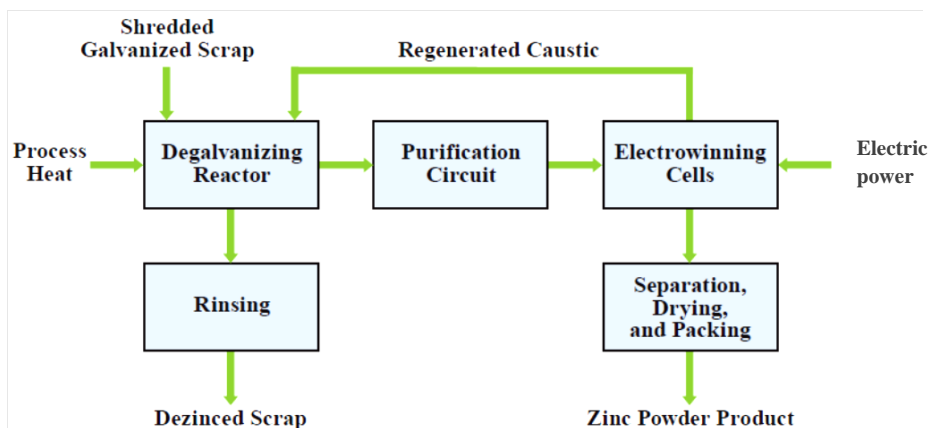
Shredded Galvanized Scrap

Regenerated Caustic

Process Heat

Degalvanizing Reactor

Purification Circuit

Electrowinning Cells

Electric power

Rinsing

Separation, Drying, and Packing

Dezinced Scrap

Zinc Powder Product